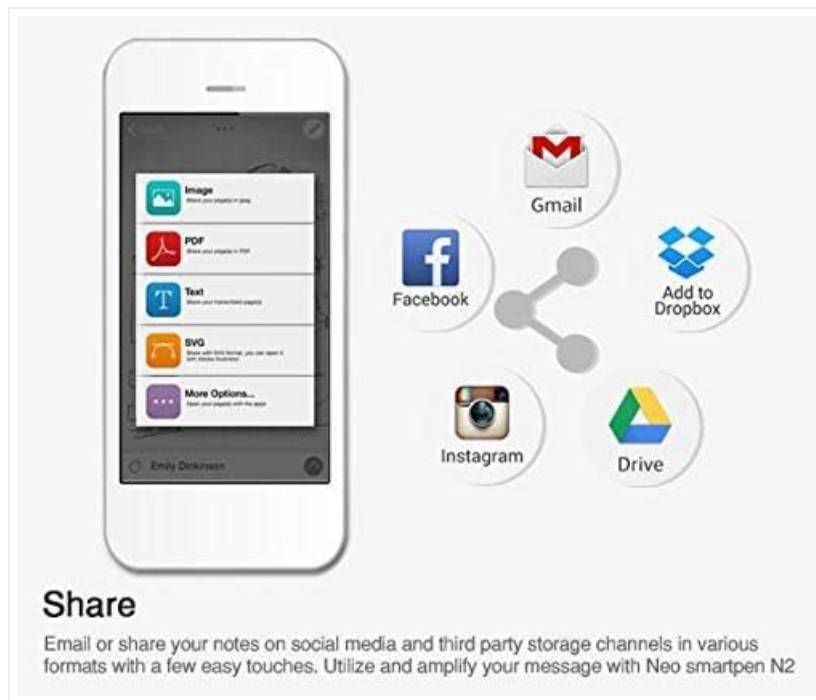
Image
Share your page(s) in jpeg

PDF
Share your page(s) in PDF

Text
Share your transcribed page(s)

SVG
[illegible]

More Options...
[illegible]

Emily Dickinson

Gmail

Facebook

Add to Dropbox

Instagram

Drive

Share

Email or share your notes on social media and third party storage channels in various formats with a few easy touches. Utilize and amplify your message with Neo smartpen N2